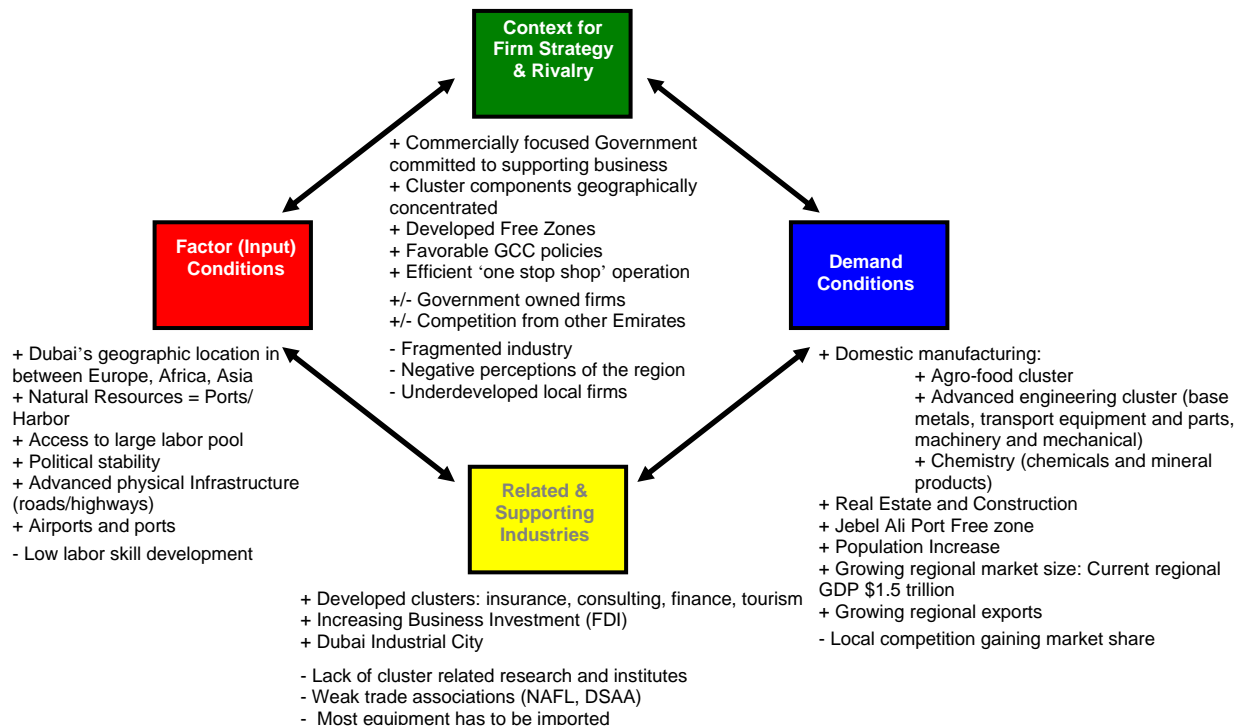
Context for Firm Strategy & Rivalry

+ Commercially focused Government committed to supporting business
+ Cluster components geographically concentrated
+ Developed Free Zones
+ Favorable GCC policies
+ Efficient 'one stop shop' operation
+/- Government owned firms
+/- Competition from other Emirates
- Fragmented industry
- Negative perceptions of the region
- Underdeveloped local firms

Factor (Input) Conditions

+ Dubai's geographic location in between Europe, Africa, Asia
+ Natural Resources = Ports/ Harbor
+ Access to large labor pool
+ Political stability
+ Advanced physical Infrastructure (roads/highways)
+ Airports and ports
- Low labor skill development

Demand Conditions

+ Domestic manufacturing:
+ Agro-food cluster
+ Advanced engineering cluster (base metals, transport equipment and parts, machinery and mechanical)
+ Chemistry (chemicals and mineral products)
+ Real Estate and Construction
+ Jebel Ali Port Free zone
+ Population Increase
+ Growing regional market size: Current regional GDP $1.5 trillion
+ Growing regional exports
- Local competition gaining market share

Related & Supporting Industries

+ Developed clusters: insurance, consulting, finance, tourism
+ Increasing Business Investment (FDI)
+ Dubai Industrial City
- Lack of cluster related research and institutes
- Weak trade associations (NAFL, DSAA)
- Most equipment has to be imported